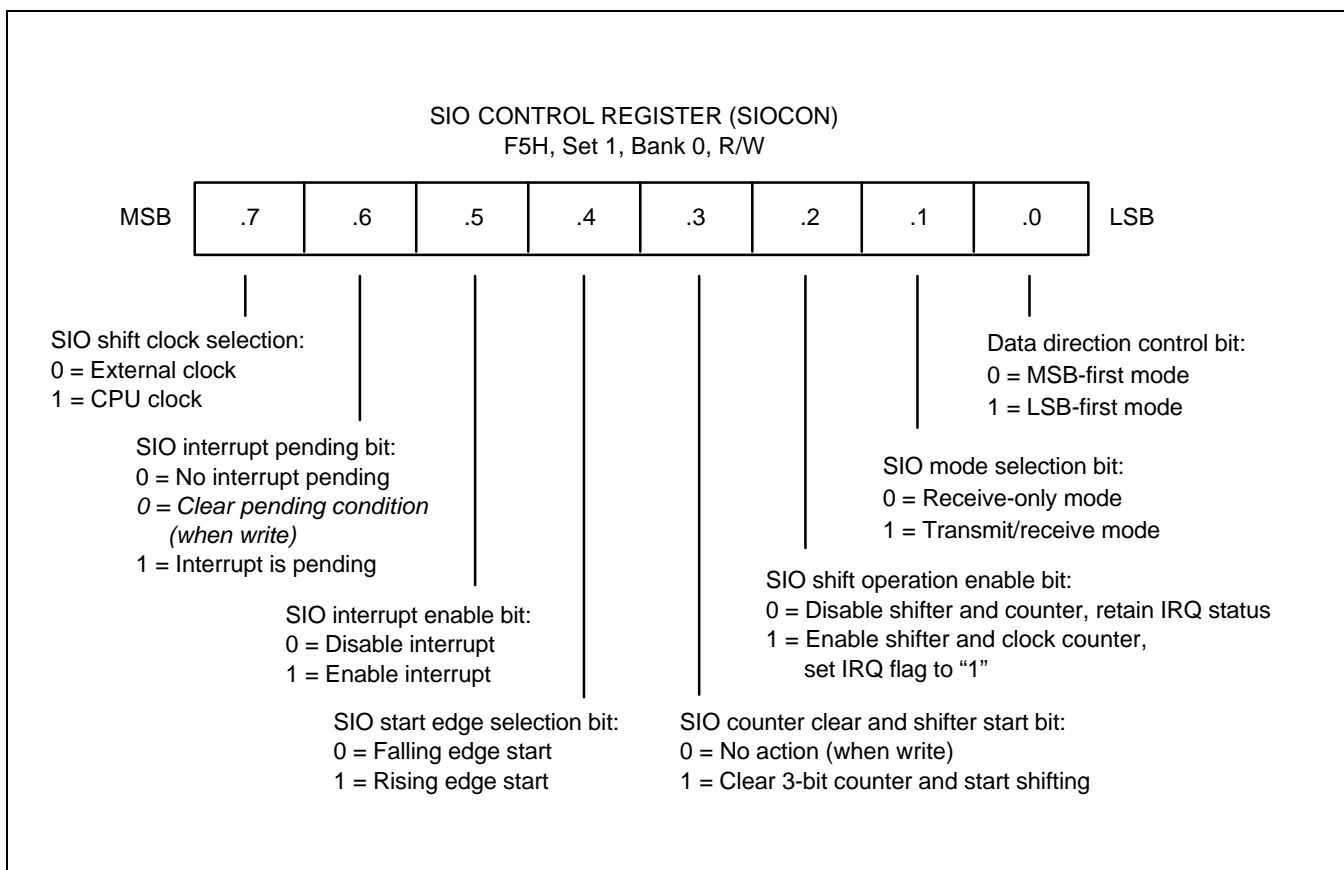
SIO CONTROL REGISTER (SIOCON)
F5H, Set 1, Bank 0, R/W

| MSB | .7 | .6 | .5 | .4 | .3 | .2 | .1 | .0 | LSB |
|---|---|---|---|---|---|---|---|---|---|

SIO shift clock selection:
0 = External clock
1 = CPU clock

SIO interrupt pending bit:
0 = No interrupt pending
0 = Clear pending condition (when write)
1 = Interrupt is pending

SIO interrupt enable bit:
0 = Disable interrupt
1 = Enable interrupt

SIO start edge selection bit:
0 = Falling edge start
1 = Rising edge start

Data direction control bit:
0 = MSB-first mode
1 = LSB-first mode

SIO mode selection bit:
0 = Receive-only mode
1 = Transmit/receive mode

SIO shift operation enable bit:
0 = Disable shifter and counter, retain IRQ status
1 = Enable shifter and clock counter, set IRQ flag to "1"

SIO counter clear and shifter start bit:
0 = No action (when write)
1 = Clear 3-bit counter and start shifting